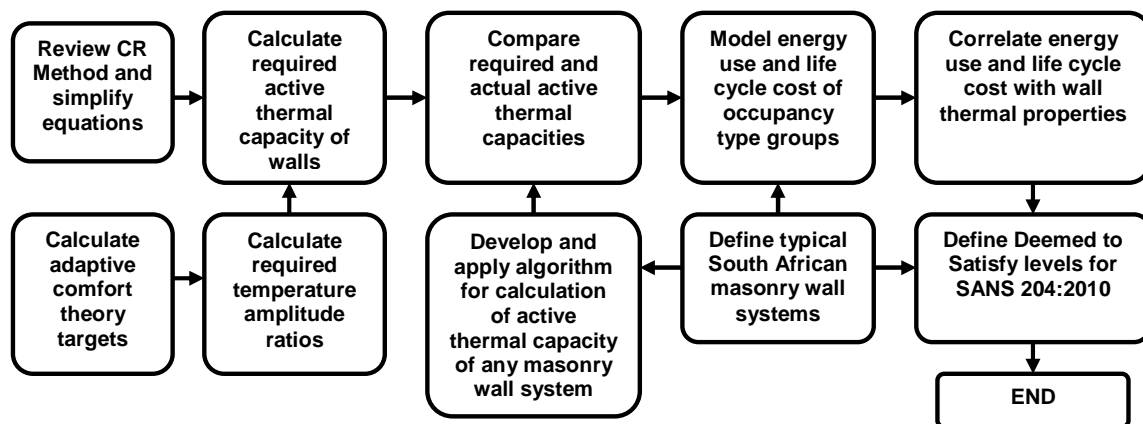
Review CR Method and simplify equations

Calculate required active thermal capacity of walls

Compare required and actual active thermal capacities

Model energy use and life cycle cost of occupancy type groups

Correlate energy use and life cycle cost with wall thermal properties

Calculate adaptive comfort theory targets

Calculate required temperature amplitude ratios

Develop and apply algorithm for calculation of active thermal capacity of any masonry wall system

Define typical South African masonry wall systems

Define Deemed to Satisfy levels for SANS 204:2010

END